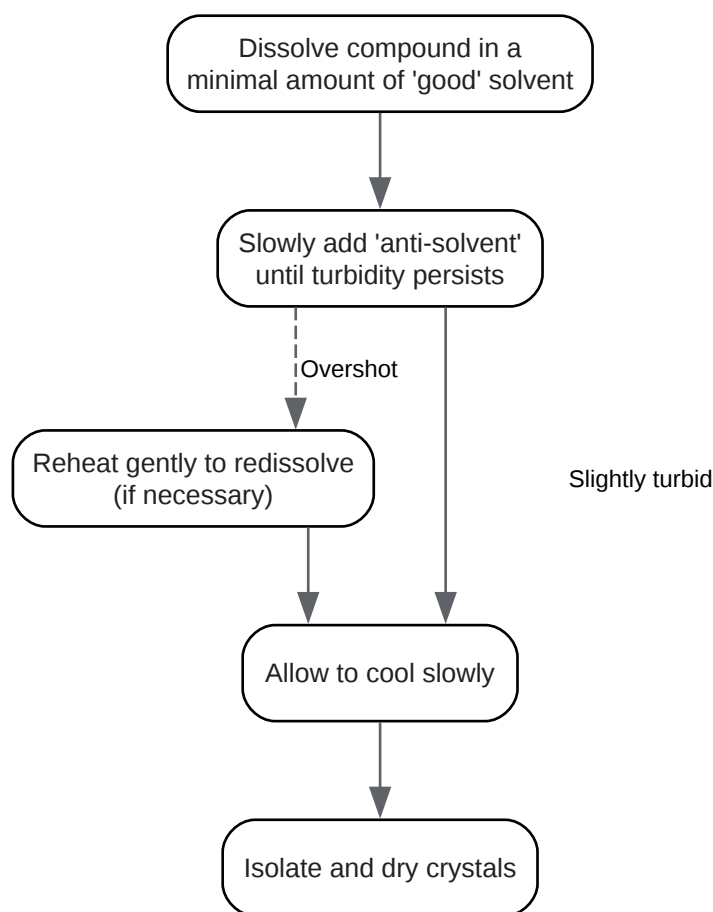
Dissolve compound in a minimal amount of 'good' solvent

Slowly add 'anti-solvent' until turbidity persists

Overshot

Reheat gently to redissolve (if necessary)

Slightly turbid

Allow to cool slowly

Isolate and dry crystals